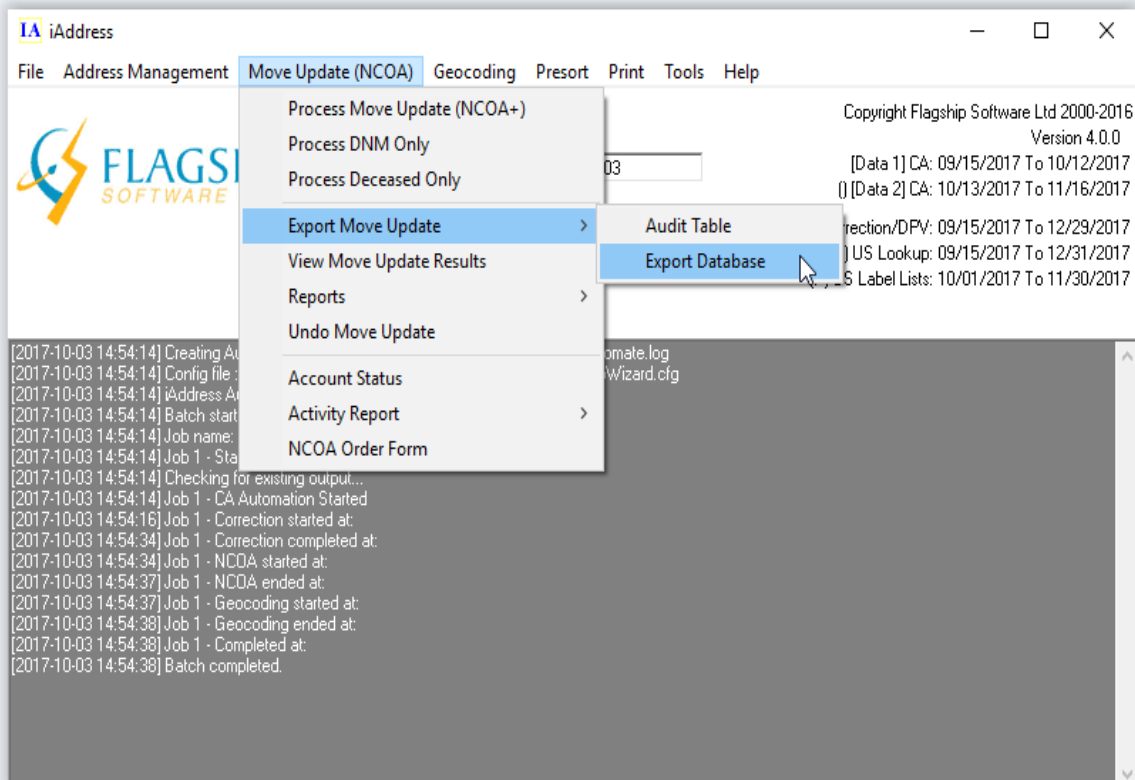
IA iAddress

File Address Management Move Update (NCOA) Geocoding Presort Print Tools Help

Process Move Update (NCOA+)
Process DNM Only
Process Deceased Only
Export Move Update
View Move Update Results
Reports
Undo Move Update
Account Status
Activity Report
NCOA Order Form

Audit Table
Export Database

FLAGS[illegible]
SOFTWARE

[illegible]03

Copyright Flagship Software Ltd 2000-2016
Version 4.0.0
[Data 1] CA: 09/15/2017 To 10/12/2017
() [Data 2] CA: 10/13/2017 To 11/16/2017
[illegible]rection/DPV: 09/15/2017 To 12/29/2017
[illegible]) US Lookup: 09/15/2017 To 12/31/2017
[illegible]S Label Lists: 10/01/2017 To 11/30/2017

[2017-10-03 14:54:14] Creating Au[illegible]omate.log
[2017-10-03 14:54:14] Config file :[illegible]Wizard.cfg
[2017-10-03 14:54:14] iAddress A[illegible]
[2017-10-03 14:54:14] Batch start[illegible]
[2017-10-03 14:54:14] Job name: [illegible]
[2017-10-03 14:54:14] Job 1 - Sta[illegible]
[2017-10-03 14:54:14] Checking for existing output...
[2017-10-03 14:54:14] Job 1 - CA Automation Started
[2017-10-03 14:54:16] Job 1 - Correction started at:
[2017-10-03 14:54:34] Job 1 - Correction completed at:
[2017-10-03 14:54:34] Job 1 - NCOA started at:
[2017-10-03 14:54:37] Job 1 - NCOA ended at:
[2017-10-03 14:54:37] Job 1 - Geocoding started at:
[2017-10-03 14:54:38] Job 1 - Geocoding ended at:
[2017-10-03 14:54:38] Job 1 - Completed at:
[2017-10-03 14:54:38] Batch completed.